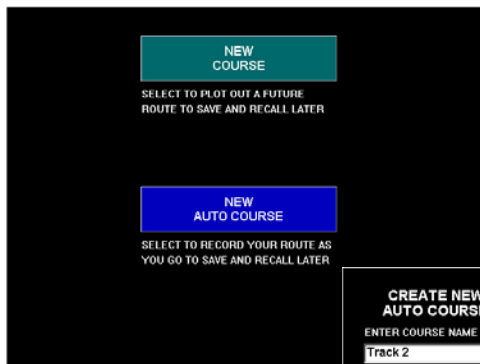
NEW
COURSE

SELECT TO PLOT OUT A FUTURE ROUTE TO SAVE AND RECALL LATER

NEW
AUTO COURSE

SELECT TO RECORD YOUR ROUTE AS YOU GO TO SAVE AND RECALL LATER

CREATE NEW
AUTO COURS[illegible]

ENTER COURSE NAME

Track 2